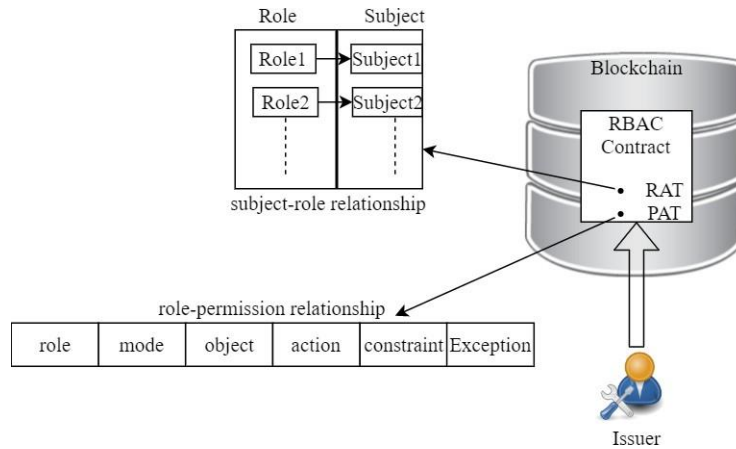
Role
Subject
Role1
Subject1
Role2
Subject2
subject-role relationship

Blockchain
RBAC Contract
• RAT
• PAT

role-permission relationship

| role | mode | object | action | constraint | Exception |
|---|---|---|---|---|---|

Issuer